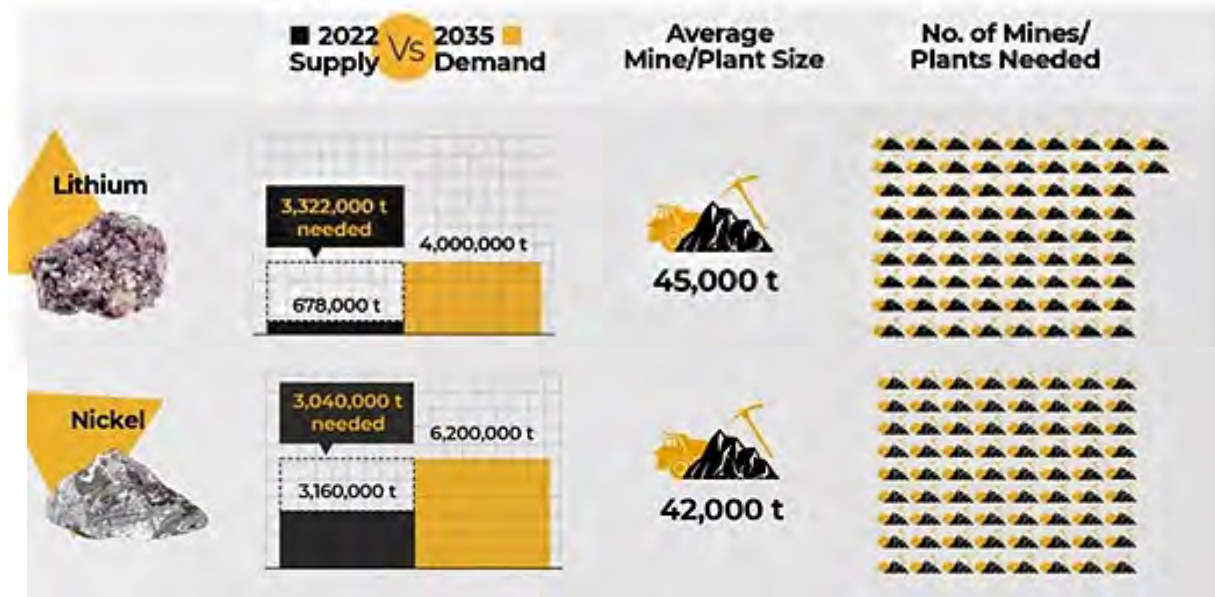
2022 Supply Vs 2035 Demand

Average Mine/Plant Size

No. of Mines/ Plants Needed

Lithium

3,322,000 t needed

4,000,000 t

678,000 t

45,000 t

Nickel

3,040,000 t needed

6,200,000 t

3,160,000 t

42,000 t